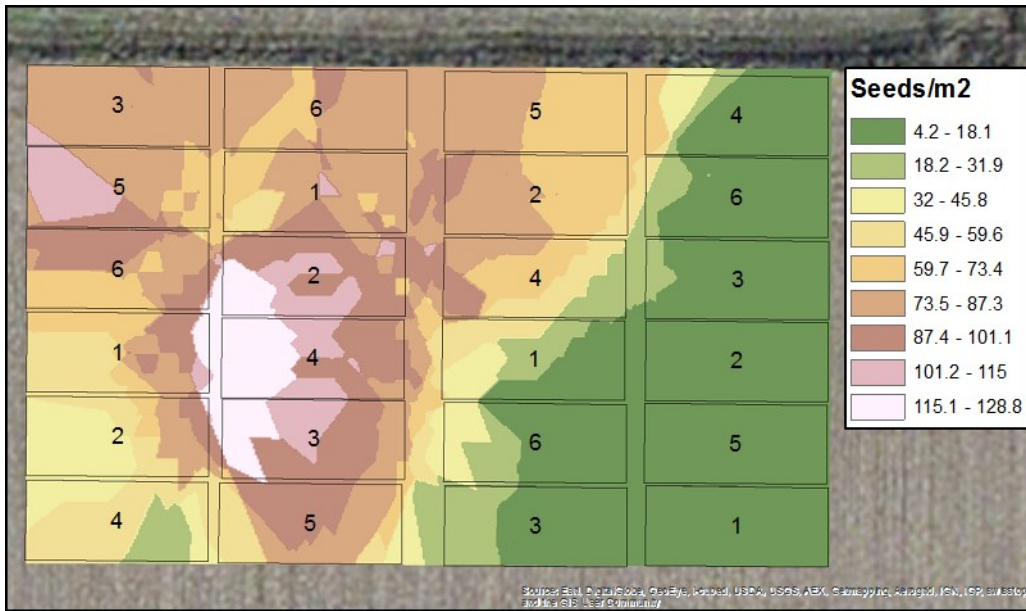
3
6
5
4
5
1
2
6
6
2
4
3
1
4
1
2
2
3
6
5
4
5
3
1

Seeds/m2
4.2 - 18.1
18.2 - 31.9
32 - 45.8
45.9 - 59.6
59.7 - 73.4
73.5 - 87.3
87.4 - 101.1
101.2 - 115
115.1 - 128.8

Source: Esri, DigitalGlobe, GeoEye, i-cubed, USDA, USGS, AEX, Getmapping, Aerogrid, IGN, IGP, swisstopo, and the GIS User Community